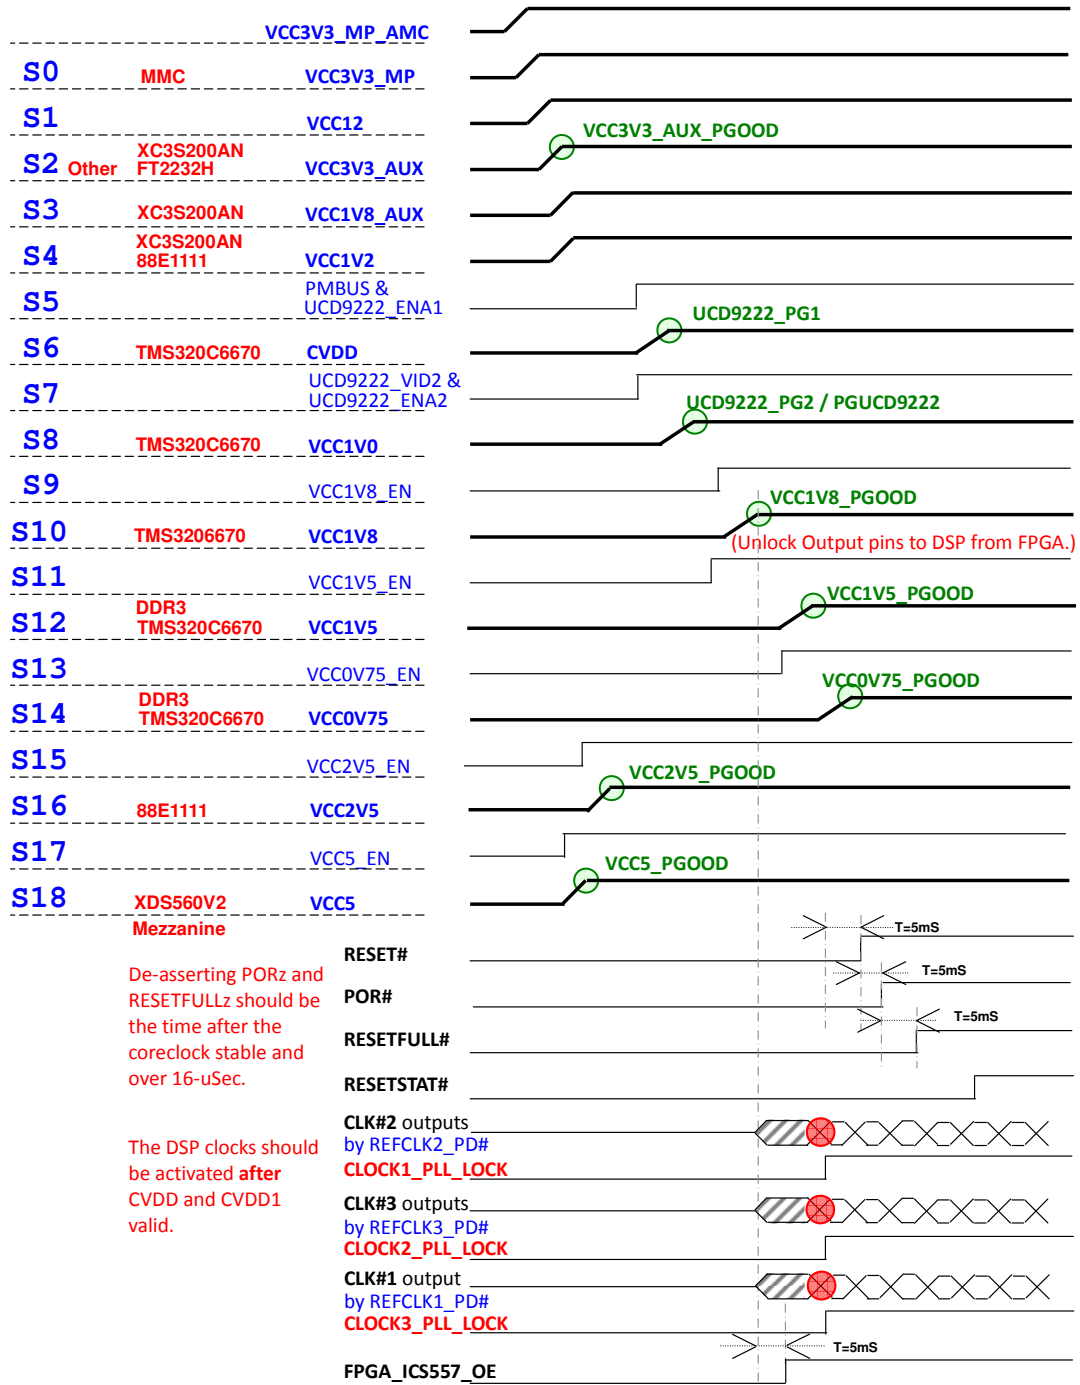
VCC3V3_MP_AMC

S0 MMC VCC3V3_MP

S1 VCC12

VCC3V3_AUX_PGOOD

S2 Other XC3S200AN FT2232H VCC3V3_AUX

S3 XC3S200AN VCC1V8_AUX

S4 XC3S200AN 88E1111 VCC1V2

S5 PMBUS & UCD9222_ENA1

UCD9222_PG1

S6 TMS320C6670 CVDD

S7 UCD9222_VID2 & UCD9222_ENA2

UCD9222_PG2 / PGUCD9222

S8 TMS320C6670 VCC1V0

S9 VCC1V8_EN

VCC1V8_PGOOD

S10 TMS3206670 VCC1V8

(Unlock Output pins to DSP from FPGA.)

S11 VCC1V5_EN

VCC1V5_PGOOD

S12 DDR3 TMS320C6670 VCC1V5

S13 VCC0V75_EN

VCC0V75_PGOOD

S14 DDR3 TMS320C6670 VCC0V75

S15 VCC2V5_EN

VCC2V5_PGOOD

S16 88E1111 VCC2V5

S17 VCC5_EN

VCC5_PGOOD

S18 XDS560V2 VCC5

Mezzanine

T=5mS

RESET#

T=5mS

POR#

T=5mS

RESETFULL#

RESETSTAT#

De-asserting PORz and RESETFULLz should be the time after the coreclock stable and over 16-uSec.

CLK#2 outputs by REFCLK2_PD#

CLOCK1_PLL_LOCK

The DSP clocks should be activated after CVDD and CVDD1 valid.

CLK#3 outputs by REFCLK3_PD#

CLOCK2_PLL_LOCK

CLK#1 output by REFCLK1_PD#

CLOCK3_PLL_LOCK

T=5mS

FPGA_ICS557_OE